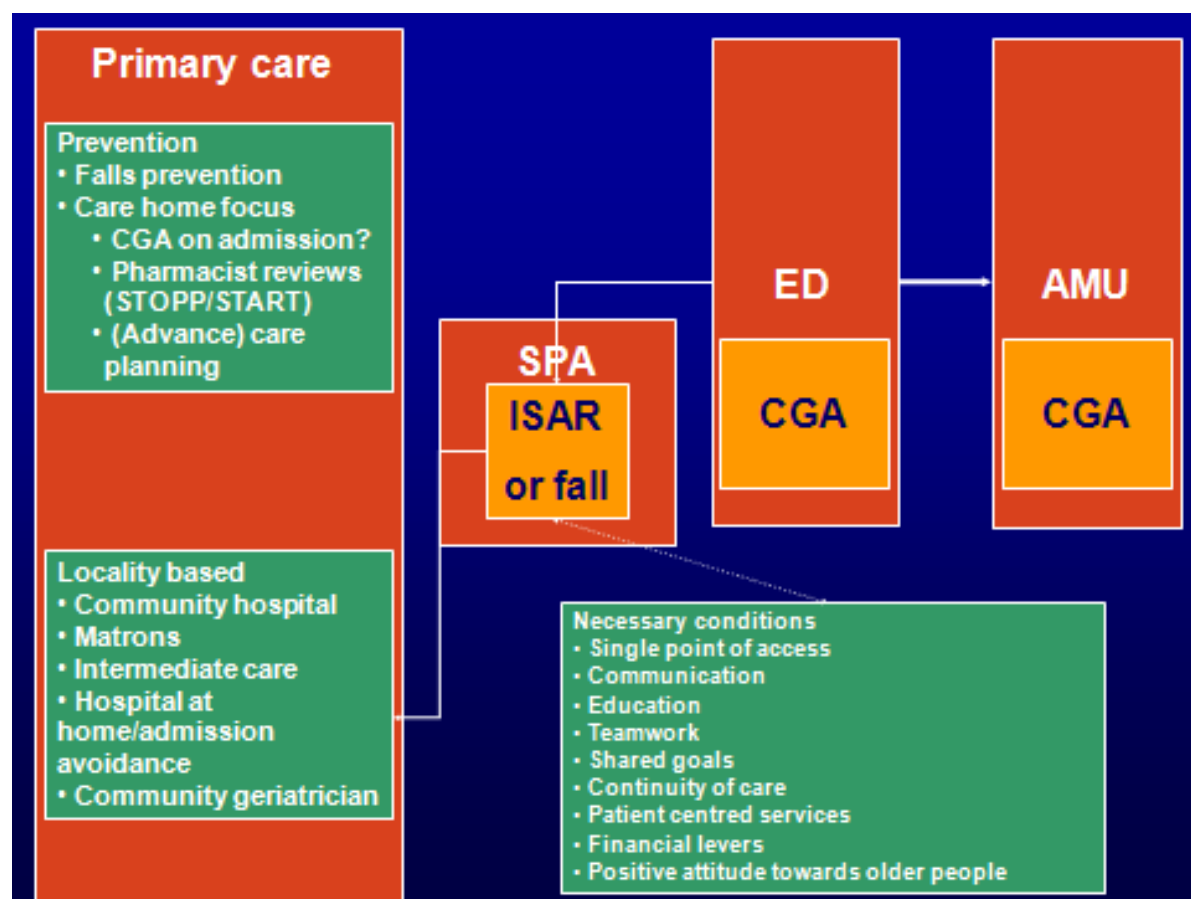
Primary care

Prevention
• Falls prevention
• Care home focus
• CGA on admission?
• Pharmacist reviews (STOPP/START)
• (Advance) care planning

Locality based
• Community hospital
• Matrons
• Intermediate care
• Hospital at home/admission avoidance
• Community geriatrician

SPA

ISAR or fall

ED

CGA

AMU

CGA

Necessary conditions
• Single point of access
• Communication
• Education
• Teamwork
• Shared goals
• Continuity of care
• Patient centred services
• Financial levers
• Positive attitude towards older people